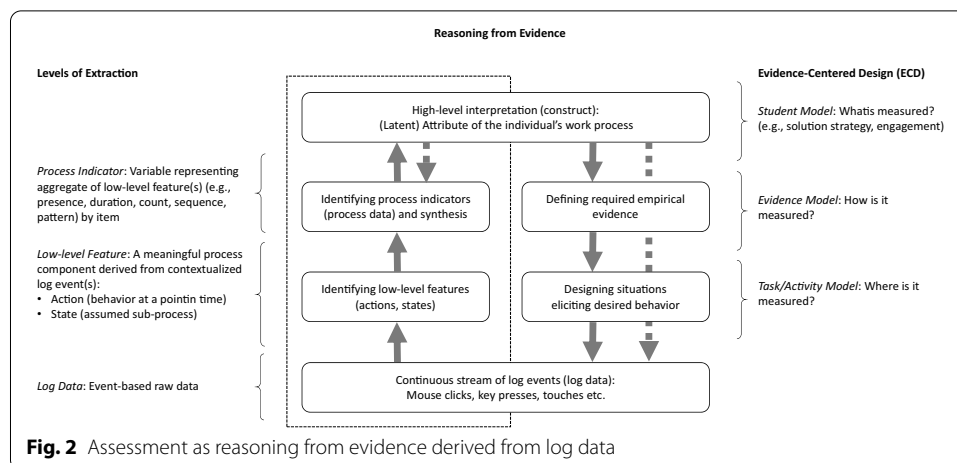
Reasoning from Evidence

Levels of Extraction

Evidence-Centered Design (ECD)

High-level interpretation (construct): (Latent) Attribute of the individual's work process

Student Model: Whatis measured? (e.g., solution strategy, engagement)

Process Indicator: Variable representing aggregate of low-level feature(s) (e.g., presence, duration, count, sequence, pattern) by item

Identifying process indicators (process data) and synthesis

Defining required empirical evidence

Evidence Model: How is it measured?

Low-level Feature: A meaningful process component derived from contextualized log event(s):
• Action (behavior at a pointin time)
• State (assumed sub-process)

Identifying low-level features (actions, states)

Designing situations eliciting desired behavior

Task/Activity Model: Where is it measured?

Log Data: Event-based raw data

Continuous stream of log events (log data): Mouse clicks, key presses, touches etc.

Fig. 2 Assessment as reasoning from evidence derived from log data